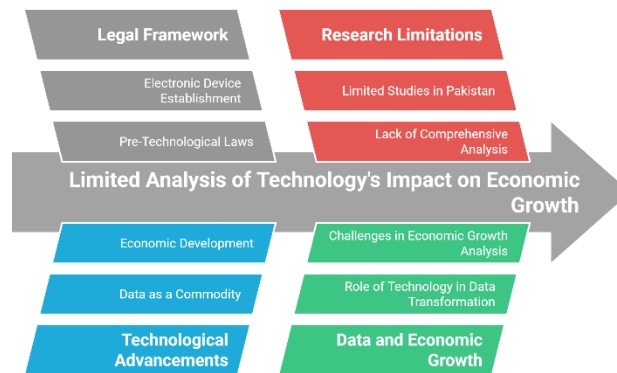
Legal Framework

Electronic Device Establishment

Pre-Technological Laws

Research Limitations

Limited Studies in Pakistan

Lack of Comprehensive Analysis

Limited Analysis of Technology's Impact on Economic Growth

Economic Development

Data as a Commodity

Technological Advancements

Challenges in Economic Growth Analysis

Role of Technology in Data Transformation

Data and Economic Growth